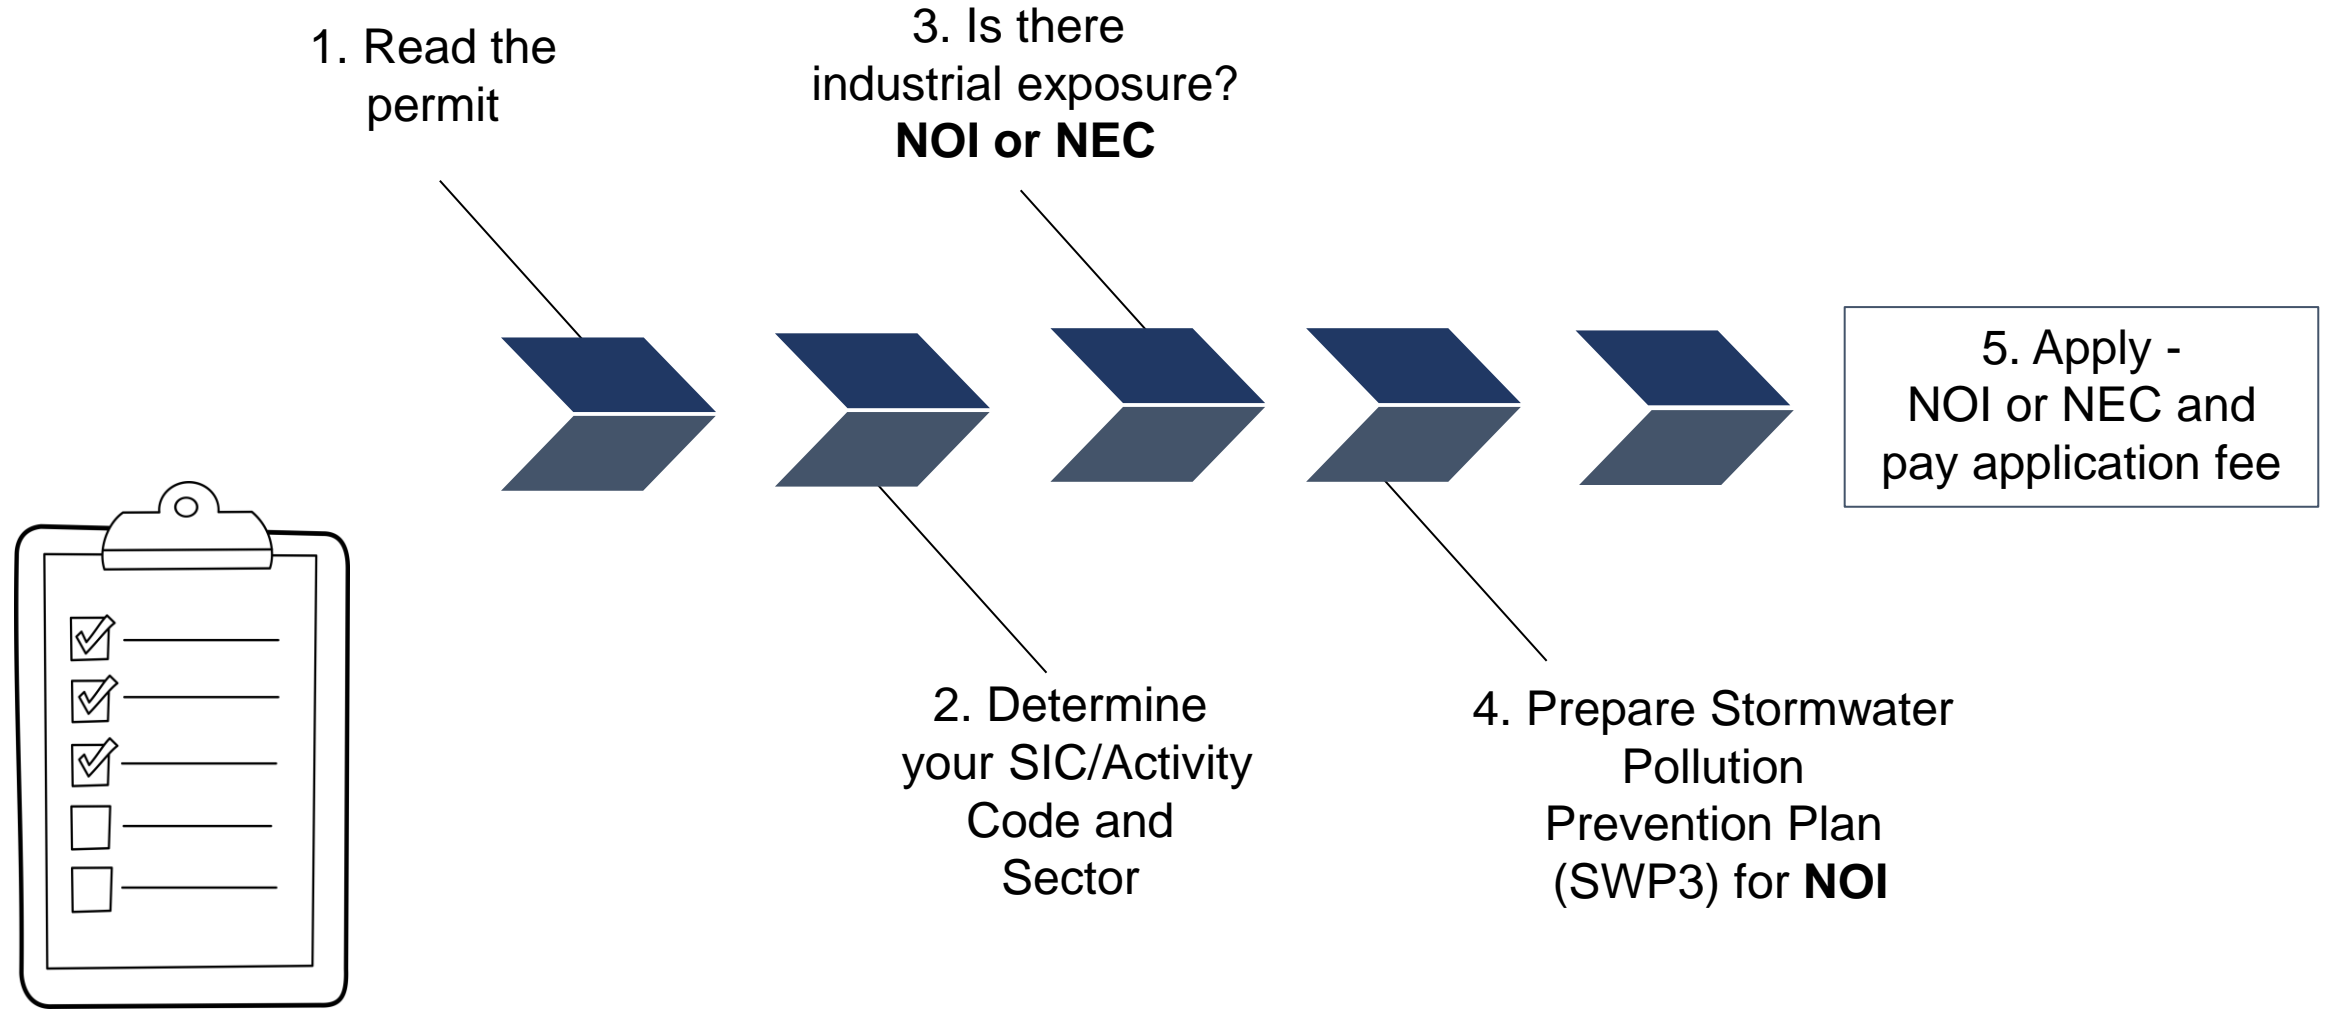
1. Read the permit

3. Is there industrial exposure?
**NOI or NEC**

5. Apply - NOI or NEC and pay application fee

2. Determine your SIC/Activity Code and Sector

4. Prepare Stormwater Pollution Prevention Plan (SWP3) for **NOI**